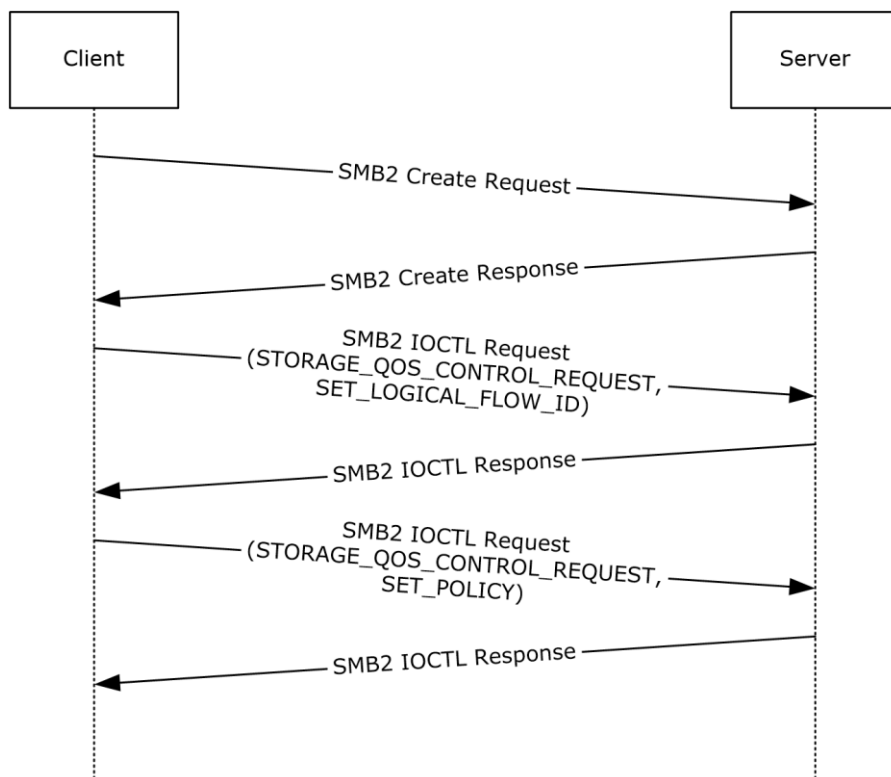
Client

Server

SMB2 Create Request

SMB2 Create Response

SMB2 IOCTL Request (STORAGE_QOS_CONTROL_REQUEST, SET_LOGICAL_FLOW_ID)

SMB2 IOCTL Response

SMB2 IOCTL Request (STORAGE_QOS_CONTROL_REQUEST, SET_POLICY)

SMB2 IOCTL Response